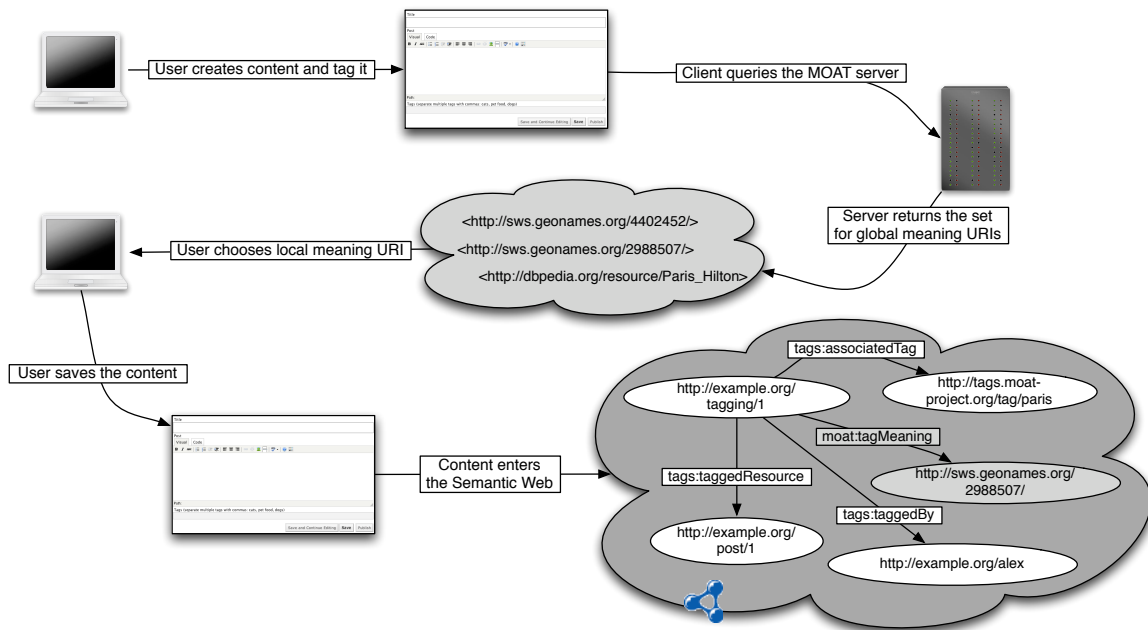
User creates content and tag it

Title

Post

Visual Code

Path:

Tags (separate multiple tags with commas: cats, pet food, dogs)

Save and Continue Editing Save Publish

Client queries the MOAT server

Server returns the set for global meaning URIs

<http://sws.geonames.org/4402452/>

<http://sws.geonames.org/2988507/>

<http://dbpedia.org/resource/Paris_Hilton>

User chooses local meaning URI

User saves the content

Title

Post

Visual Code

Path:

Tags (separate multiple tags with commas: cats, pet food, dogs)

Save and Continue Editing Save Publish

Content enters the Semantic Web

tags:associatedTag

http://example.org/tagging/1

http://tags.moat-project.org/tag/paris

moat:tagMeaning

http://sws.geonames.org/2988507/

tags:taggedResource

http://example.org/post/1

tags:taggedBy

http://example.org/alex